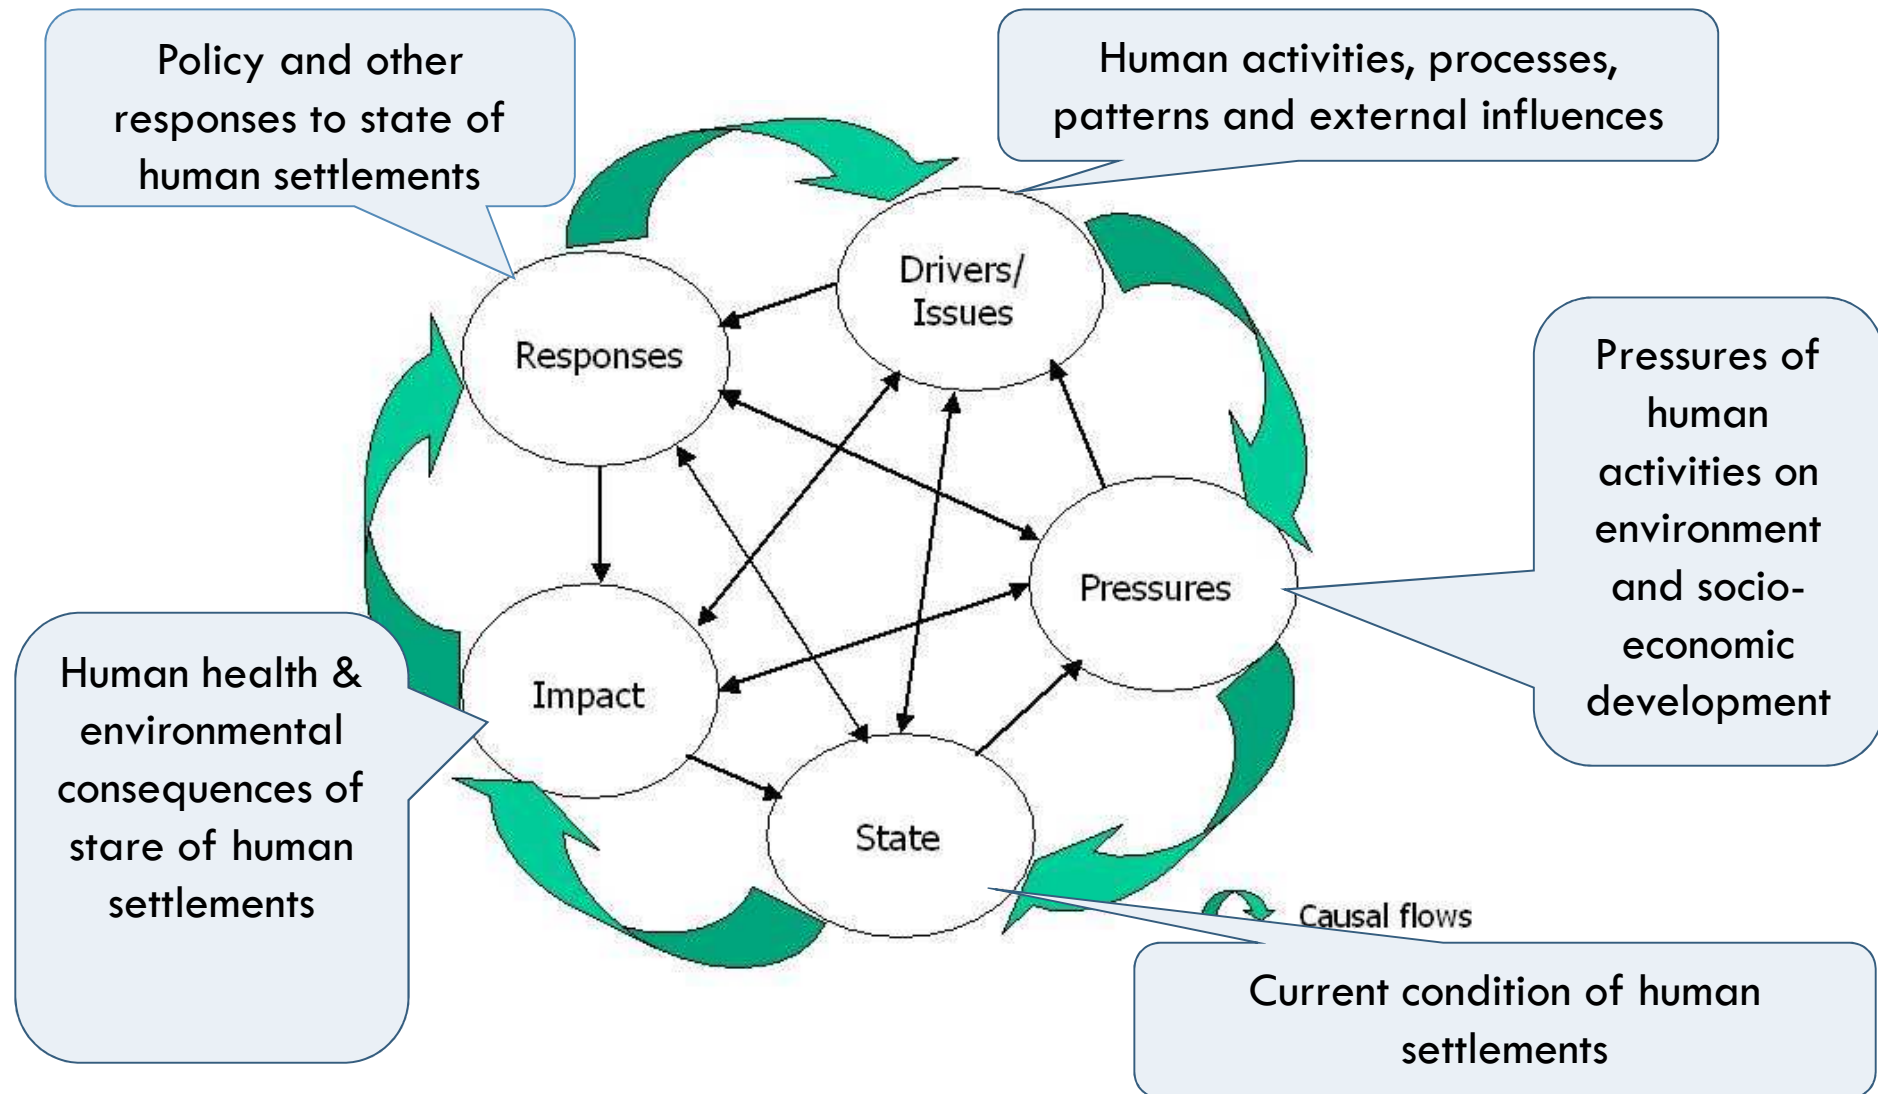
Policy and other responses to state of human settlements

Human activities, processes, patterns and external influences

Drivers/ Issues

Responses

Pressures of human activities on environment and socio-economic development

Pressures

Impact

Human health & environmental consequences of stare of human settlements

State

Causal flows

Current condition of human settlements